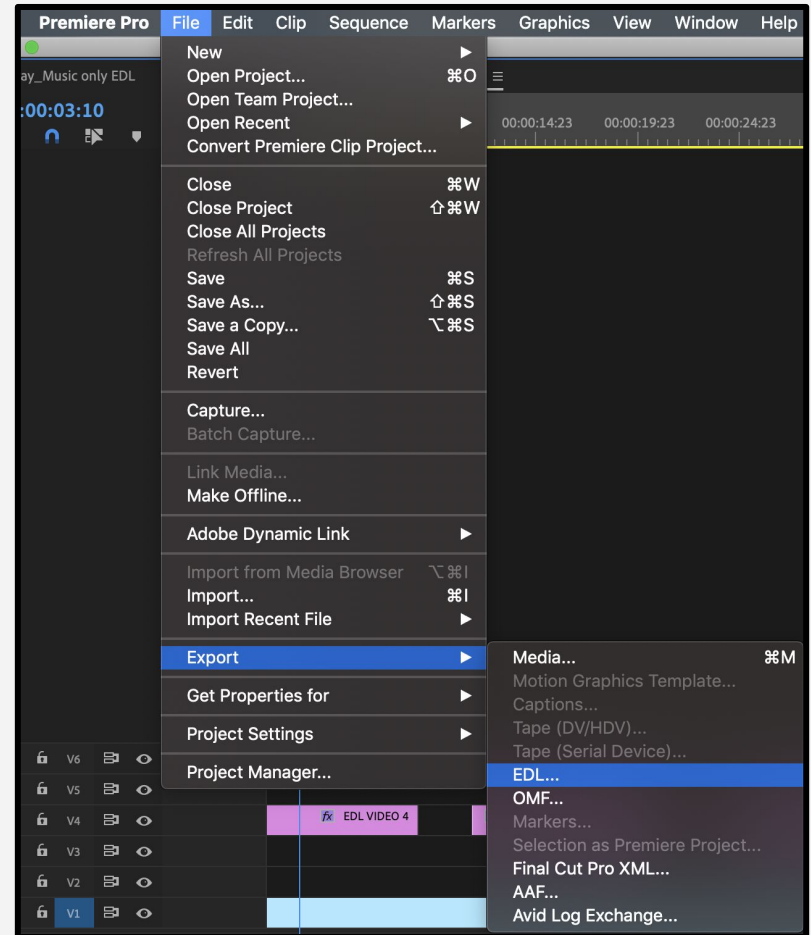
Premiere Pro File Edit Clip Sequence Markers Graphics View Window Help

ay_Music only EDL
:00:03:10

00:00:14:23 00:00:19:23 00:00:24:23

New
Open Project... ⌘O
Open Team Project...
Open Recent
Convert Premiere Clip Project...

Close ⌘W
Close Project ⇧⌘W
Close All Projects
Refresh All Projects
Save ⌘S
Save As... ⇧⌘S
Save a Copy... ⌥⌘S
Save All
Revert

Capture...
Batch Capture...

Link Media...
Make Offline...

Adobe Dynamic Link

Import from Media Browser ⌥⌘I
Import... ⌘I
Import Recent File

Export

Get Properties for

Project Settings

Project Manager...

Media... ⌘M
Motion Graphics Template...
Captions...
Tape (DV/HDV)...
Tape (Serial Device)...
EDL...
OMF...
Markers...
Selection as Premiere Project...
Final Cut Pro XML...
AAF...
Avid Log Exchange...

V6
V5
V4
V3
V2
V1

fx EDL VIDEO 4